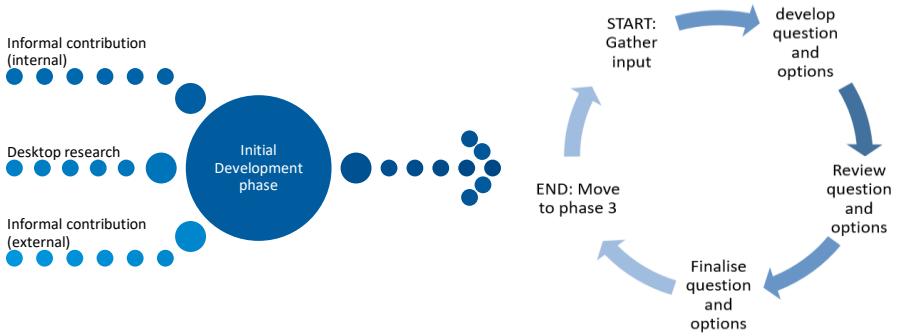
Informal contribution (internal)

Desktop research

Informal contribution (external)

Initial Development phase

START: Gather input

develop question and options

Review question and options

Finalise question and options

END: Move to phase 3